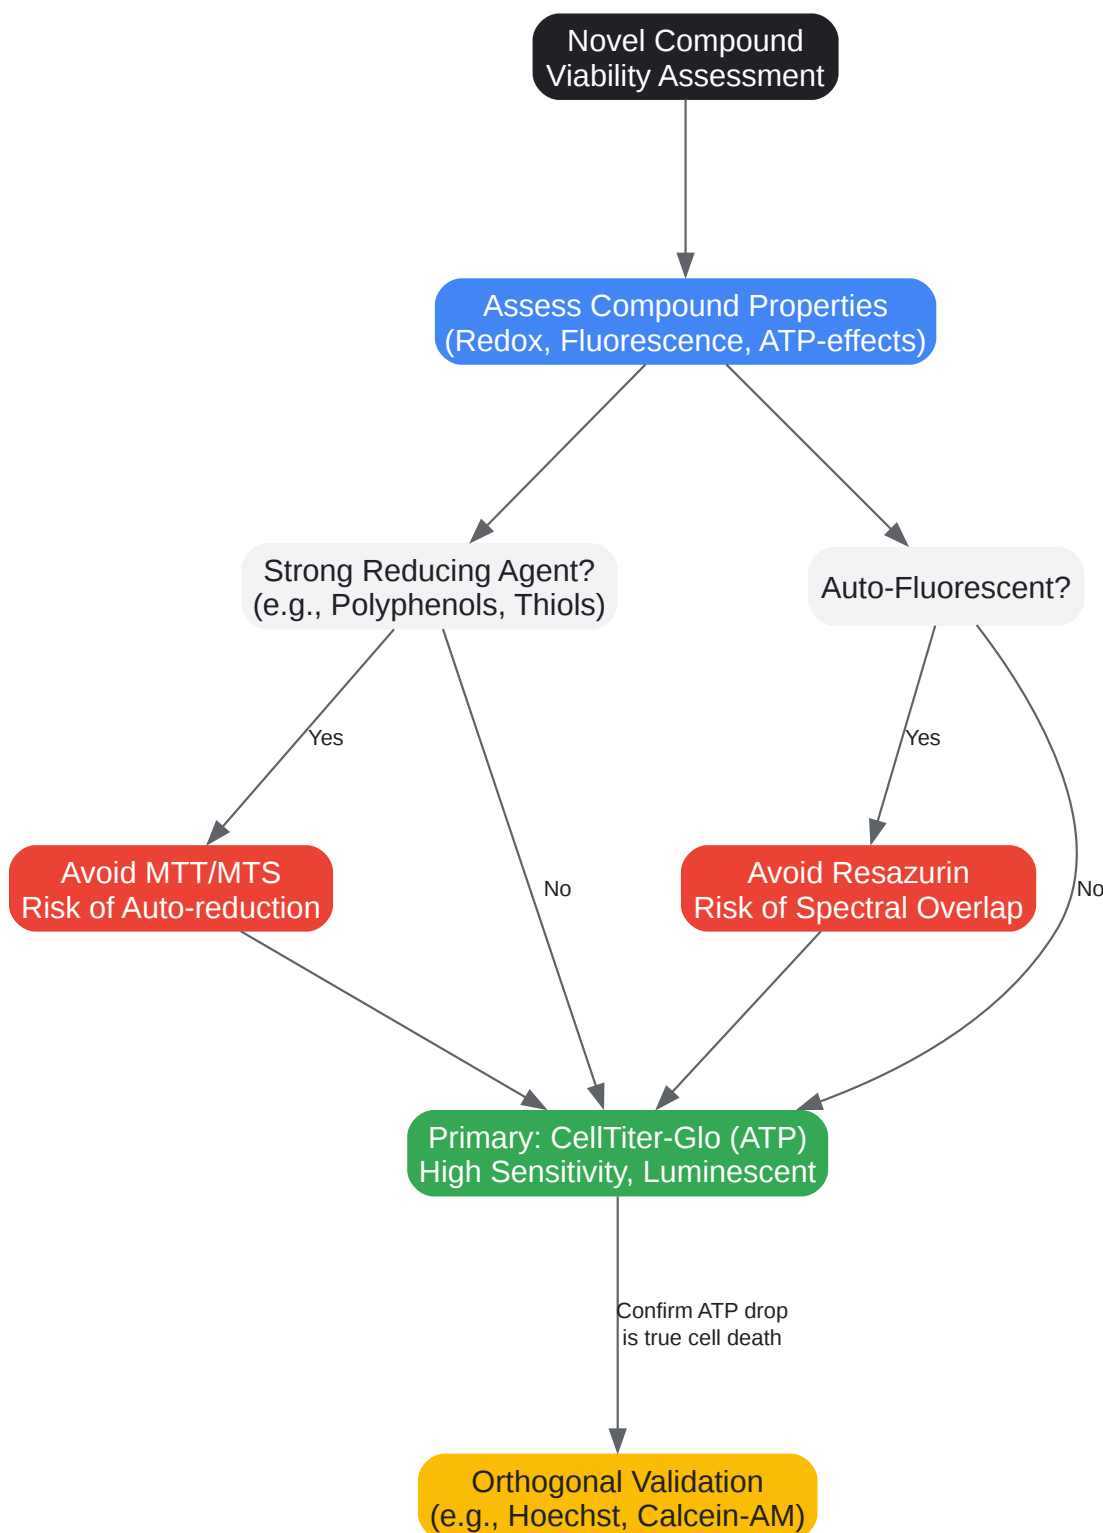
Novel Compound Viability Assessment

Assess Compound Properties (Redox, Fluorescence, ATP-effects)

Strong Reducing Agent? (e.g., Polyphenols, Thiols)

Auto-Fluorescent?

Yes

Yes

Avoid MTT/MTS Risk of Auto-reduction

No

Avoid Resazurin Risk of Spectral Overlap

No

Primary: CellTiter-Glo (ATP) High Sensitivity, Luminescent

Confirm ATP drop is true cell death

Orthogonal Validation (e.g., Hoechst, Calcein-AM)